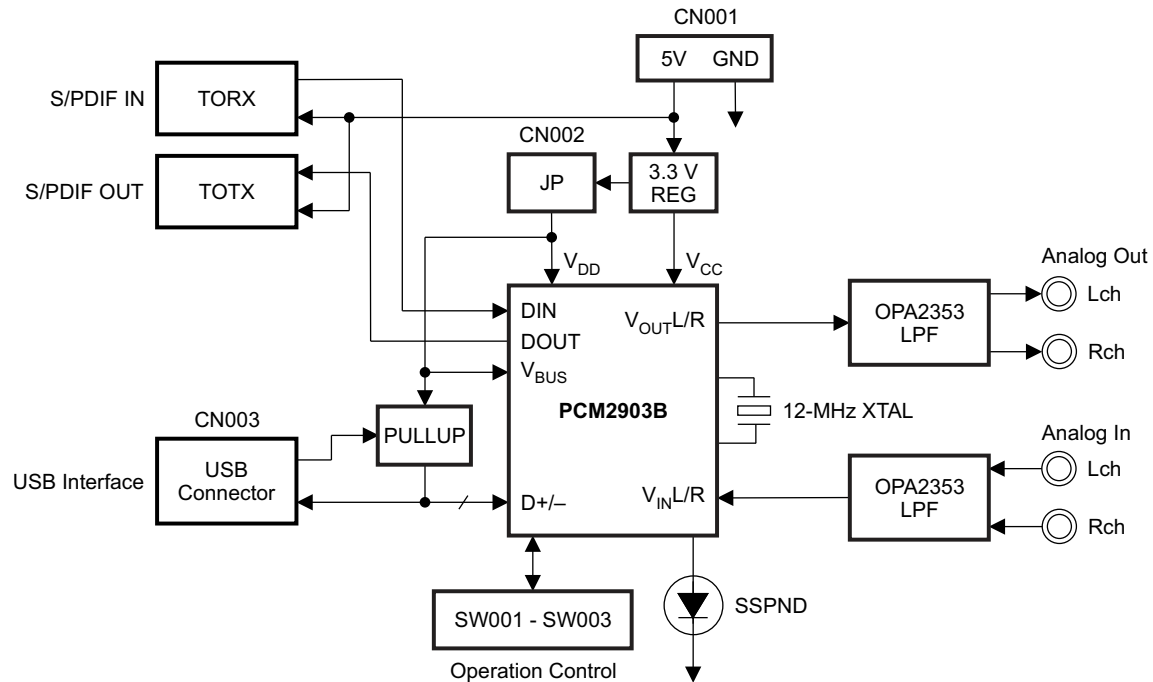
CN001

5V GND

S/PDIF IN

TORX

CN002

S/PDIF OUT

TOTX

JP

3.3 V REG

$V_{DD}$

$V_{CC}$

Analog Out

DIN

DOUT

$V_{BUS}$

$V_{OUT}L/R$

OPA2353 LPF

Lch

Rch

PCM2903B

12-MHz XTAL

CN003

PULLUP

Analog In

USB Interface

USB Connector

D+/–

$V_{IN}L/R$

OPA2353 LPF

Lch

Rch

SW001 - SW003

SSPND

Operation Control